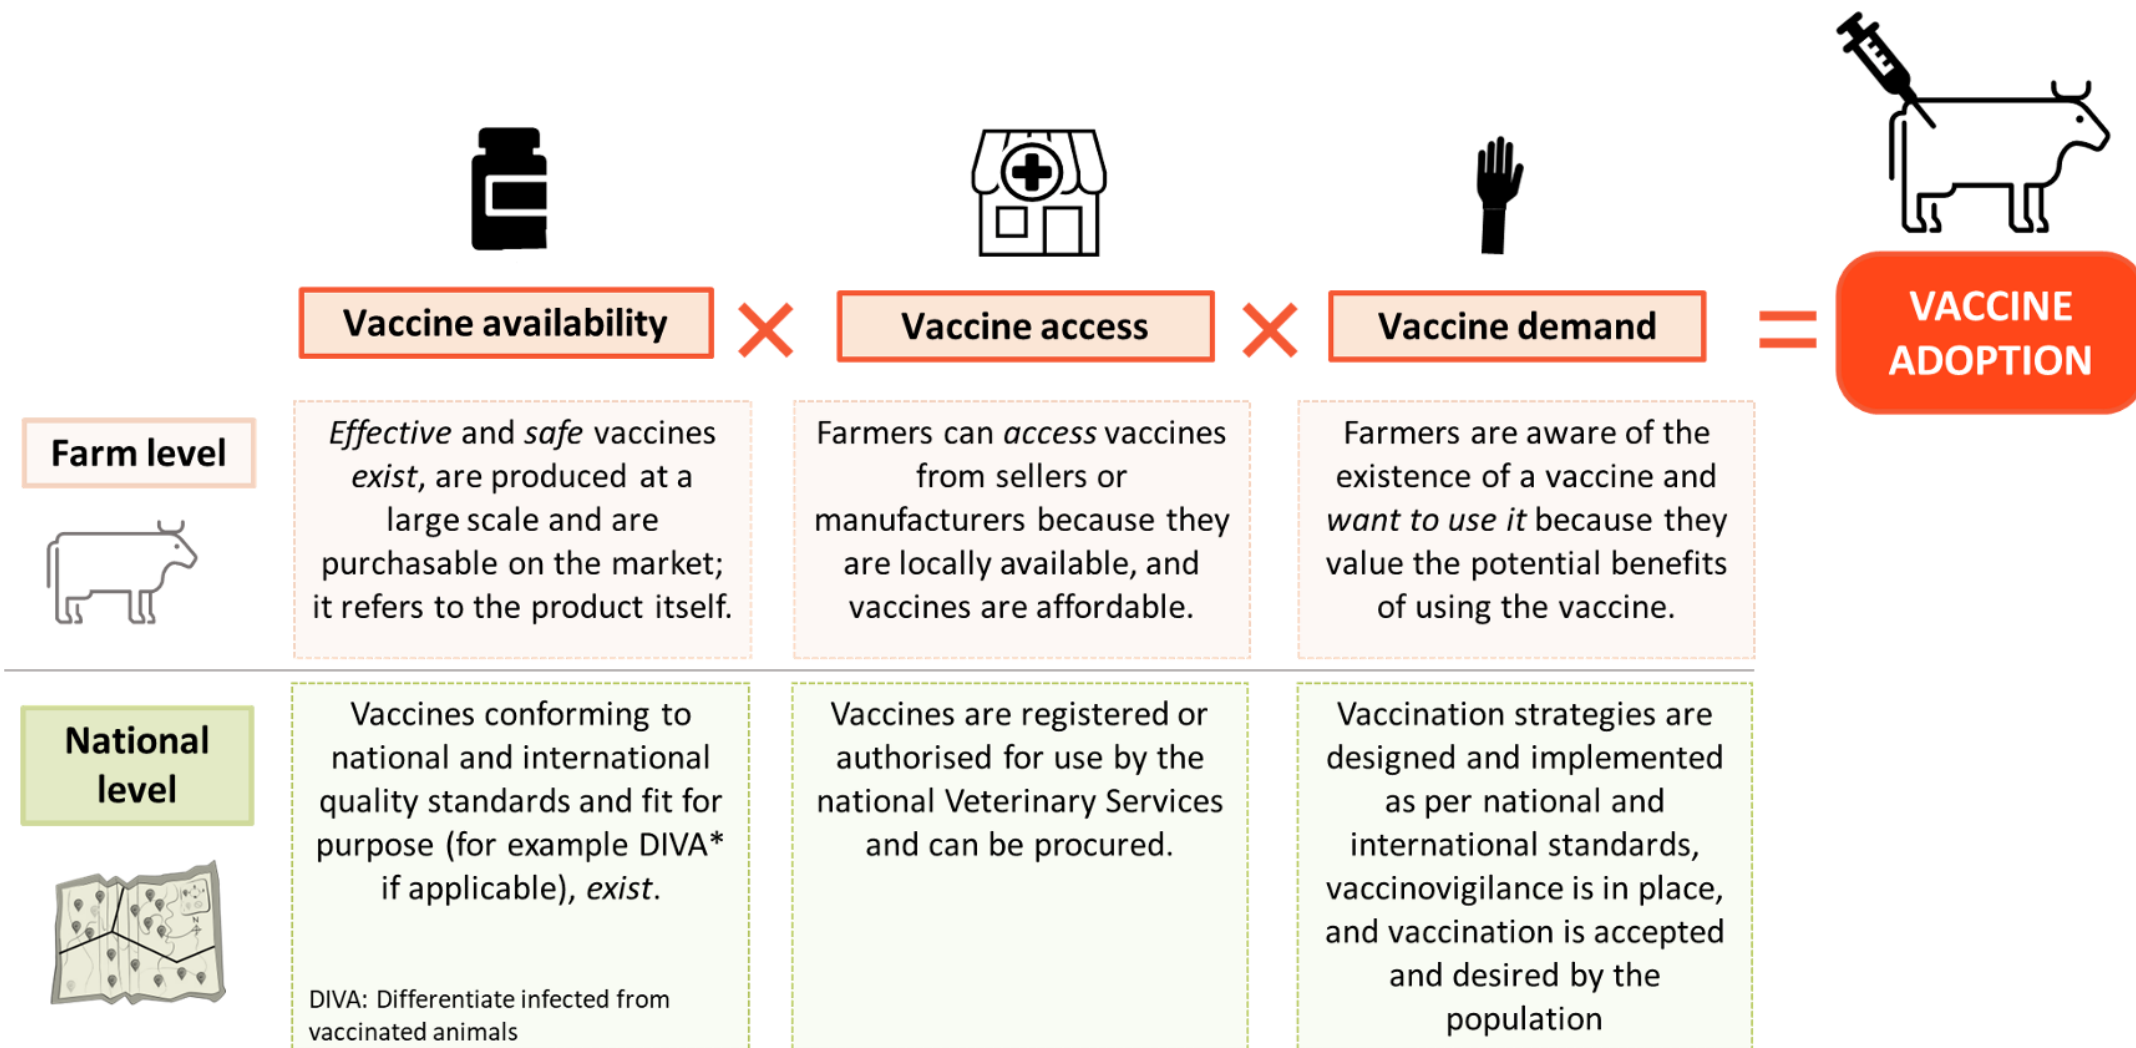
Vaccine availability × Vaccine access × Vaccine demand = VACCINE ADOPTION

Farm level

*Effective* and *safe* vaccines *exist*, are produced at a large scale and are purchasable on the market; it refers to the product itself.

Farmers can *access* vaccines from sellers or manufacturers because they are locally available, and vaccines are affordable.

Farmers are aware of the existence of a vaccine and *want to use it* because they value the potential benefits of using the vaccine.

National level

Vaccines conforming to national and international quality standards and fit for purpose (for example DIVA* if applicable), *exist*.

DIVA: Differentiate infected from vaccinated animals

Vaccines are registered or authorised for use by the national Veterinary Services and can be procured.

Vaccination strategies are designed and implemented as per national and international standards, vaccinovigilance is in place, and vaccination is accepted and desired by the population